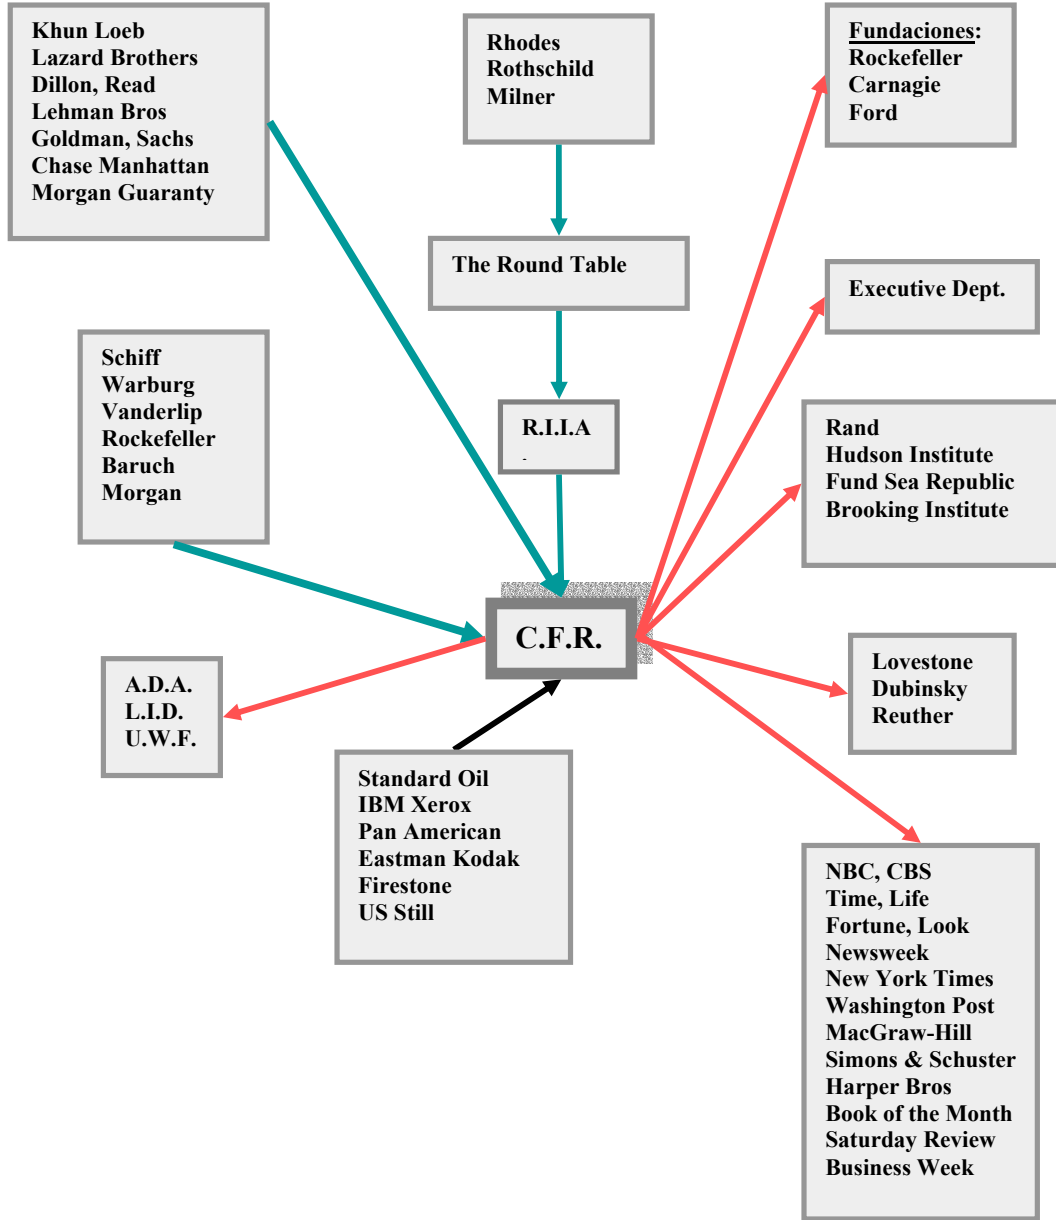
Khun Loeb
Lazard Brothers
Dillon, Read
Lehman Bros
Goldman, Sachs
Chase Manhattan
Morgan Guaranty

Rhodes
Rothschild
Milner

Fundaciones:
Rockefeller
Carnagie
Ford

The Round Table

Executive Dept.

Schiff
Warburg
Vanderlip
Rockefeller
Baruch
Morgan

R.I.I.A

Rand
Hudson Institute
Fund Sea Republic
Brooking Institute

C.F.R.

A.D.A.
L.I.D.
U.W.F.

Lovestone
Dubinsky
Reuther

Standard Oil
IBM Xerox
Pan American
Eastman Kodak
Firestone
US Still

NBC, CBS
Time, Life
Fortune, Look
Newsweek
New York Times
Washington Post
MacGraw-Hill
Simons & Schuster
Harper Bros
Book of the Month
Saturday Review
Business Week